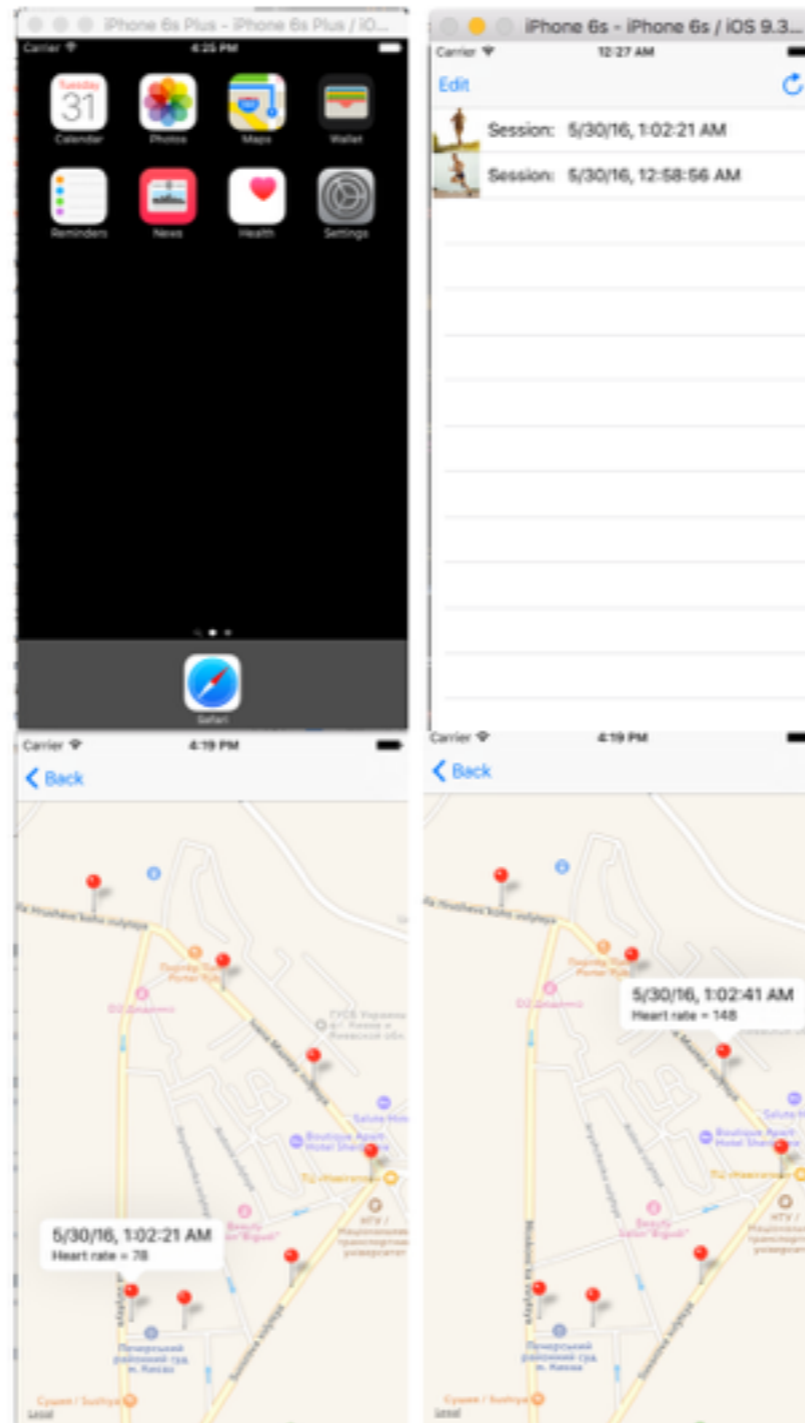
iPhone 6s Plus - iPhone 6s Plus / iO...

Carrier
4:25 PM

Tuesday 31
Calendar
Photos
Maps
Wallet
Reminders
News
Health
Settings
Safari

iPhone 6s - iPhone 6s / iOS 9.3...

Carrier
12:27 AM
Edit

Session: 5/30/16, 1:02:21 AM
Session: 5/30/16, 12:58:56 AM

Carrier
4:19 PM
Back

5/30/16, 1:02:21 AM
Heart rate = 78

Carrier
4:19 PM
Back

5/30/16, 1:02:41 AM
Heart rate = 148